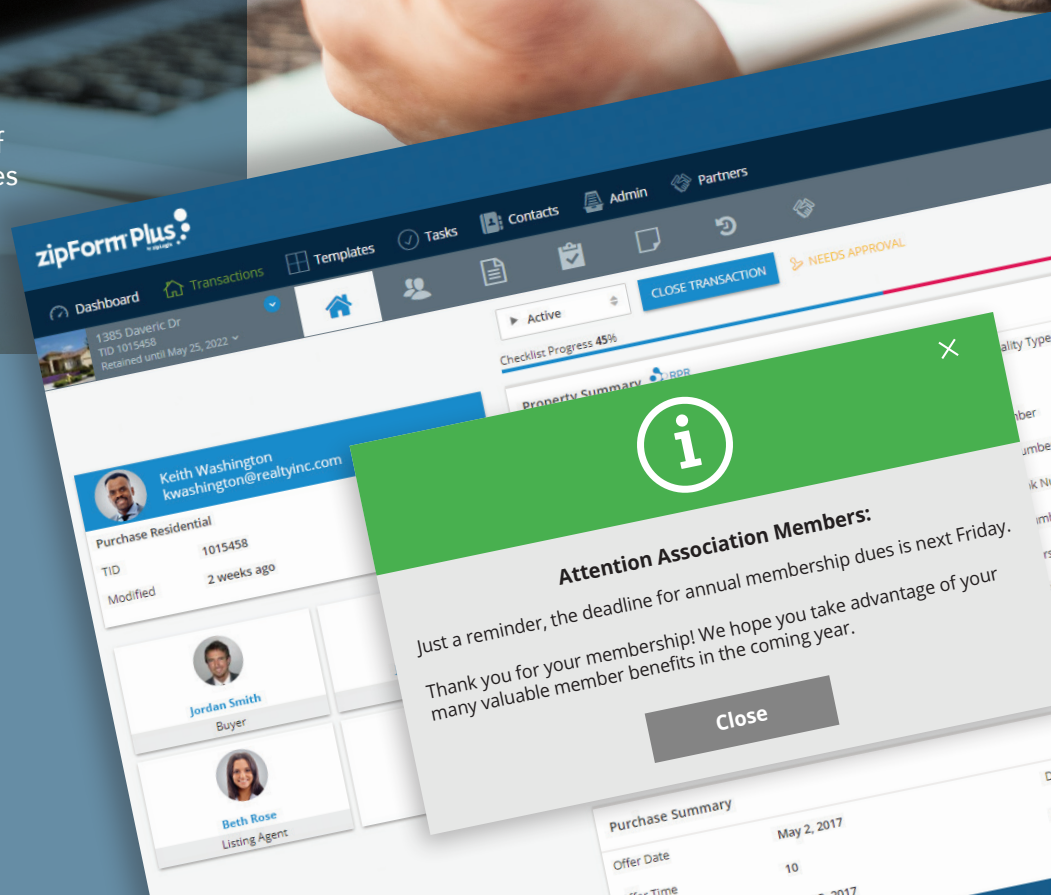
r
es

zipForm Plus

Templates Tasks Contacts Admin Partners

Dashboard Transactions

1385 Daveric Dr
TID 1015458
Retained until May 25, 2022

Active

CLOSE TRANSACTION

NEEDS APPROVAL

Checklist Progress 45%

Property Summary

Keith Washington
kwashington@realtyinc.com

Purchase Residential

TID 1015458

Modified 2 weeks ago

Jordan Smith
Buyer

Beth Rose
Listing Agent

Attention Association Members:

Just a reminder, the deadline for annual membership dues is next Friday.

Thank you for your membership! We hope you take advantage of your many valuable member benefits in the coming year.

Close

Purchase Summary

Offer Date May 2, 2017

Offer Time 10